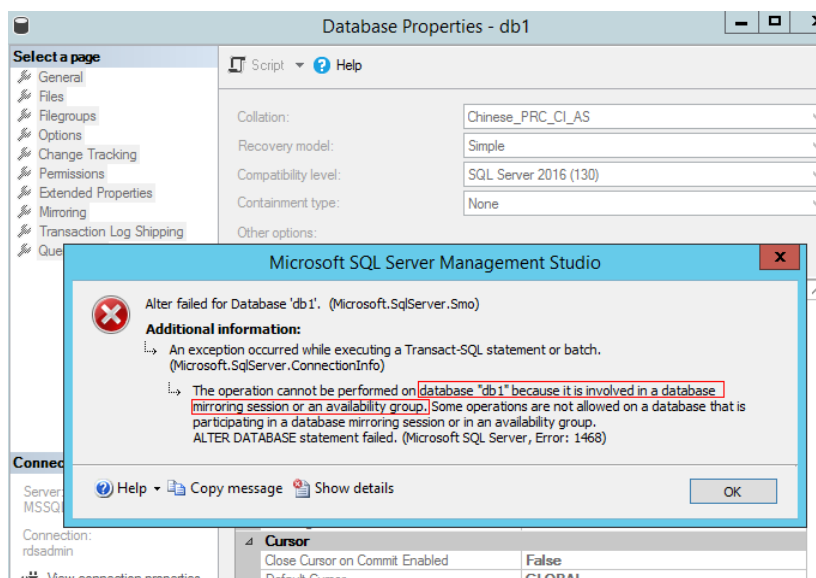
Database Properties - db1

Select a page
General
Files
Filegroups
Options
Change Tracking
Permissions
Extended Properties
Mirroring
Transaction Log Shipping
Que

Script Help

Collation: Chinese_PRC_CI_AS
Recovery model: Simple
Compatibility level: SQL Server 2016 (130)
Containment type: None
Other options:

Microsoft SQL Server Management Studio

Alter failed for Database 'db1'. (Microsoft.SqlServer.Smo)

Additional information:

An exception occurred while executing a Transact-SQL statement or batch. (Microsoft.SqlServer.ConnectionInfo)

The operation cannot be performed on database "db1" because it is involved in a database mirroring session or an availability group. Some operations are not allowed on a database that is participating in a database mirroring session or in an availability group.
ALTER DATABASE statement failed. (Microsoft SQL Server, Error: 1468)

Help Copy message Show details OK

Connec
Server:
MSSQ
Connection:
rdsadmin
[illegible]

Cursor
Close Cursor on Commit Enabled False
Default Cursor GLOBAL